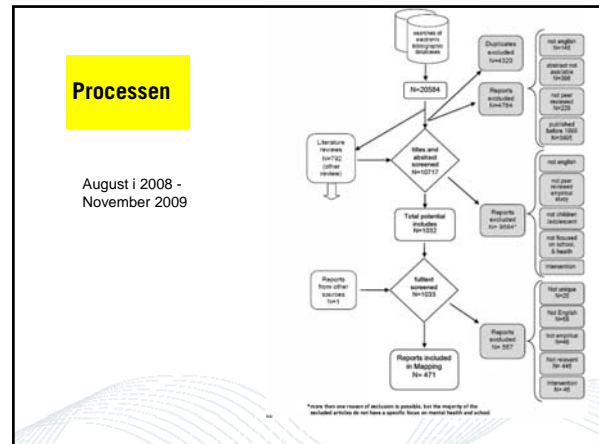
Processen

August i 2008 - November 2009

searches of electronic bibliographic databases

N=20584

Duplicates excluded N=4323

Reports excluded N=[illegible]

not english N=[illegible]

abstract not available N=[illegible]

not peer reviewed N=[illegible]

published before 1990 N=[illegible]

Literature reviews N=792 (other review)

titles and abstract screened N=10717

not english

not peer reviewed empirical study

not children (adolescent)

not focused on school & health

intervention

Reports excluded N= 9684*

Total potential includes N=1032

Reports from other sources N=1

fulltext screened N=1033

Not unique N=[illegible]

Not English N=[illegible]

Not empirical N=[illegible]

Not relevant N= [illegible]

Intervention N= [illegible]

Reports excluded N= 557

Reports included in Mapping N= 471

*more than one reason of exclusion is possible, but the majority of the excluded articles do not have a specific focus on mental health and school